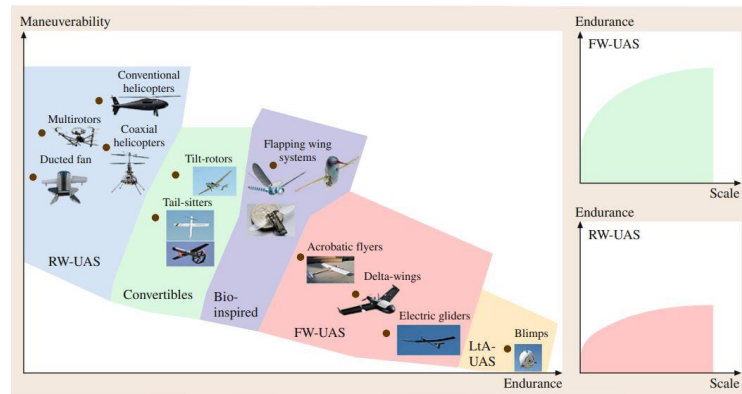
Maneuverability

Conventional helicopters

Multirotors

Coaxial helicopters

Ducted fan

Tilt-rotors

Flapping wing systems

Tail-sitters

RW-UAS

Convertibles

Bio-inspired

Acrobatic flyers

Delta-wings

Electric gliders

FW-UAS

LtA-UAS

Blimps

Endurance

Endurance

FW-UAS

Scale

Endurance

RW-UAS

Scale